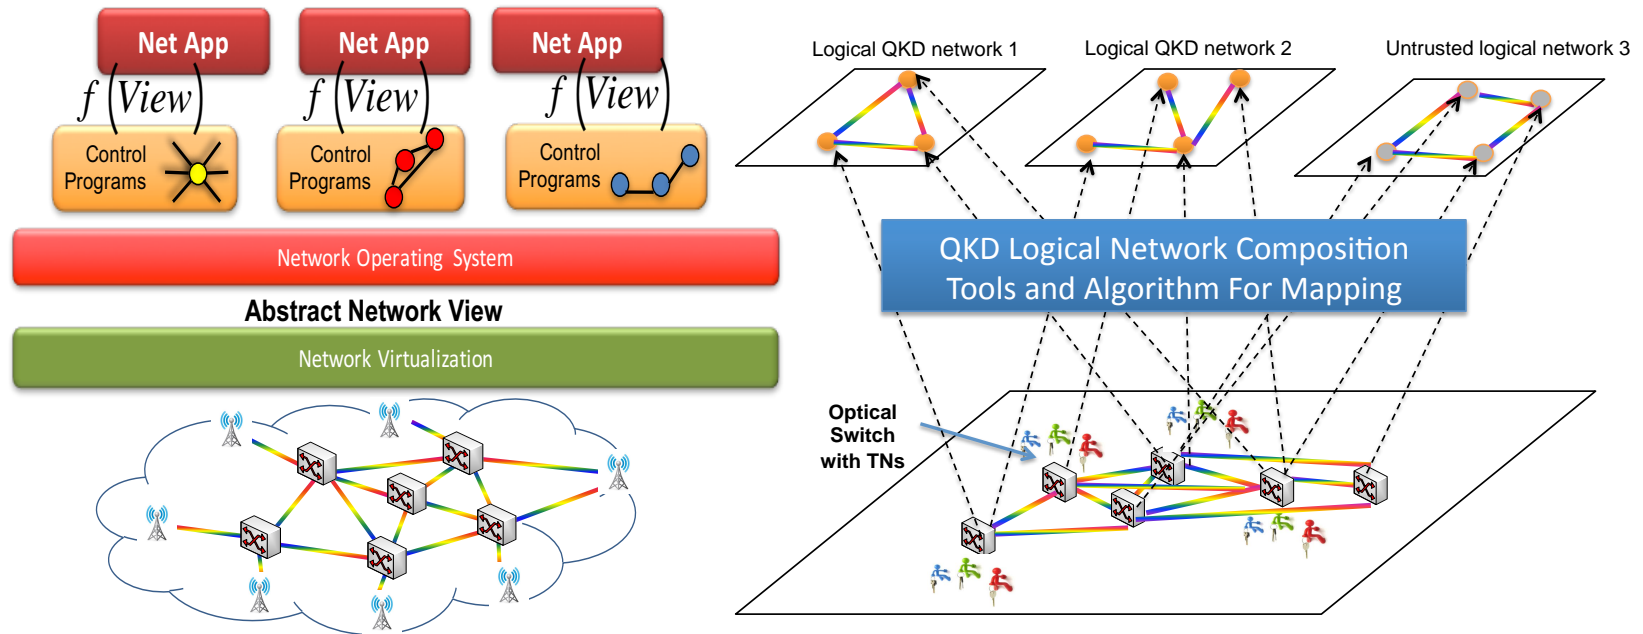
Net App

$f$ (View)

Control Programs

Net App

$f$ (View)

Control Programs

Net App

$f$ (View)

Control Programs

Network Operating System

Abstract Network View

Network Virtualization

Logical QKD network 1

Logical QKD network 2

Untrusted logical network 3

QKD Logical Network Composition Tools and Algorithm For Mapping

Optical Switch with TNs